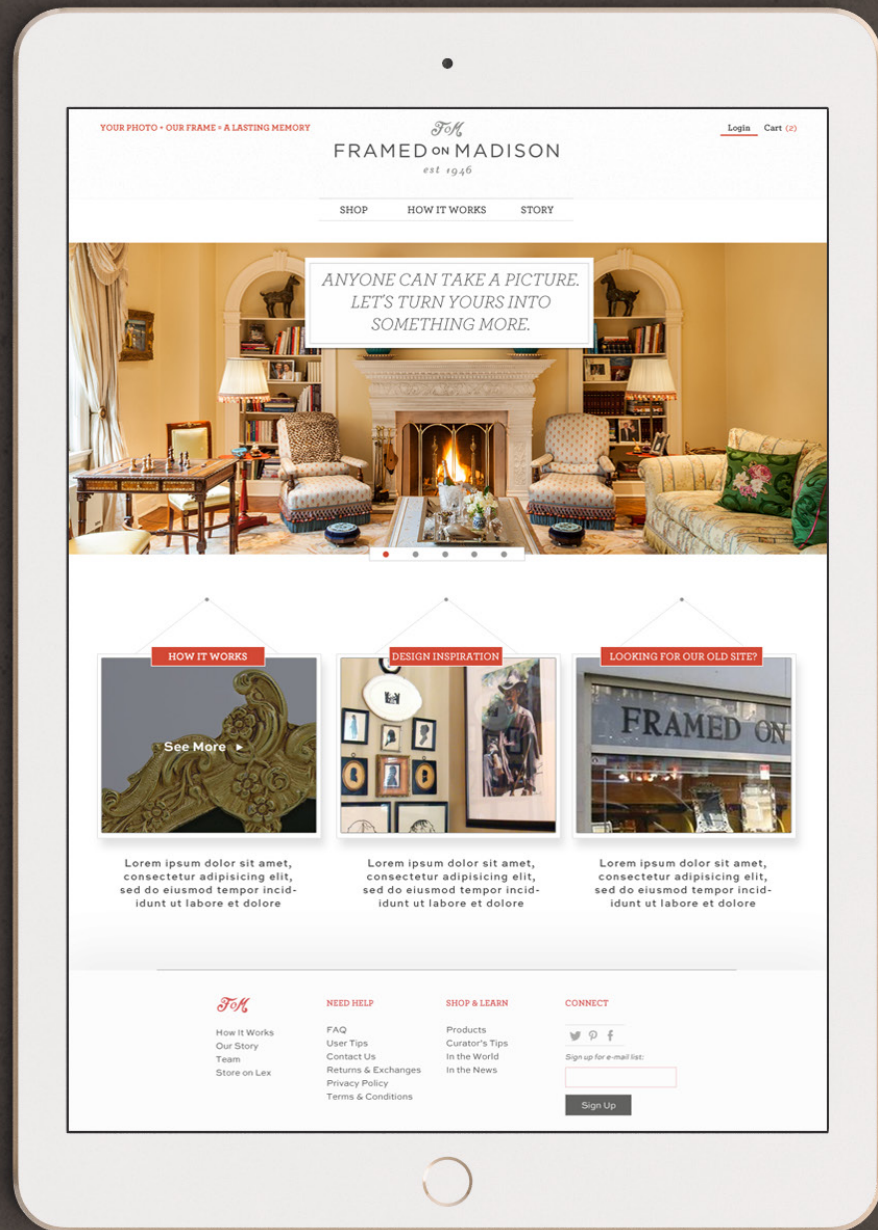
YOUR PHOTO + OUR FRAME = A LASTING MEMORY

FoM
FRAMED ON MADISON
est 1946

Login Cart (2)

SHOP HOW IT WORKS STORY

ANYONE CAN TAKE A PICTURE. LET'S TURN YOURS INTO SOMETHING MORE.

HOW IT WORKS

See More ▸

Lorem ipsum dolor sit amet, consectetur adipisicing elit, sed do eiusmod tempor incididunt ut labore et dolore

DESIGN INSPIRATION

Lorem ipsum dolor sit amet, consectetur adipisicing elit, sed do eiusmod tempor incididunt ut labore et dolore

LOOKING FOR OUR OLD SITE?

FRAMED ON

Lorem ipsum dolor sit amet, consectetur adipisicing elit, sed do eiusmod tempor incididunt ut labore et dolore

FoM
How It Works
Our Story
Team
Store on Lex

NEED HELP
FAQ
User Tips
Contact Us
Returns & Exchanges
Privacy Policy
Terms & Conditions

SHOP & LEARN
Products
Curator's Tips
In the World
In the News

CONNECT
Sign up for e-mail list:
Sign Up